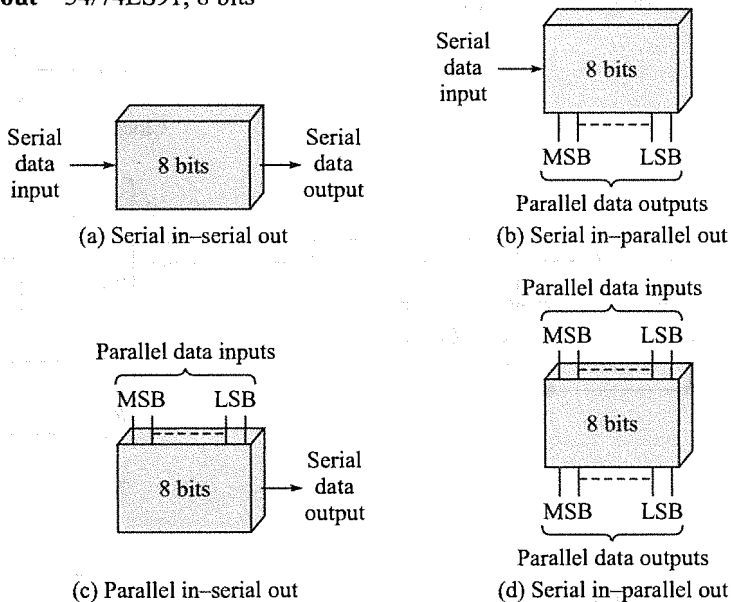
out 54/74LS91, 8 bits

Serial data input
8 bits
Serial data output
(a) Serial in–serial out

Serial data input
8 bits
MSB LSB
Parallel data outputs
(b) Serial in–parallel out

Parallel data inputs
MSB LSB
8 bits
Serial data output
(c) Parallel in–serial out

Parallel data inputs
MSB LSB
8 bits
MSB LSB
Parallel data outputs
(d) Serial in–parallel out